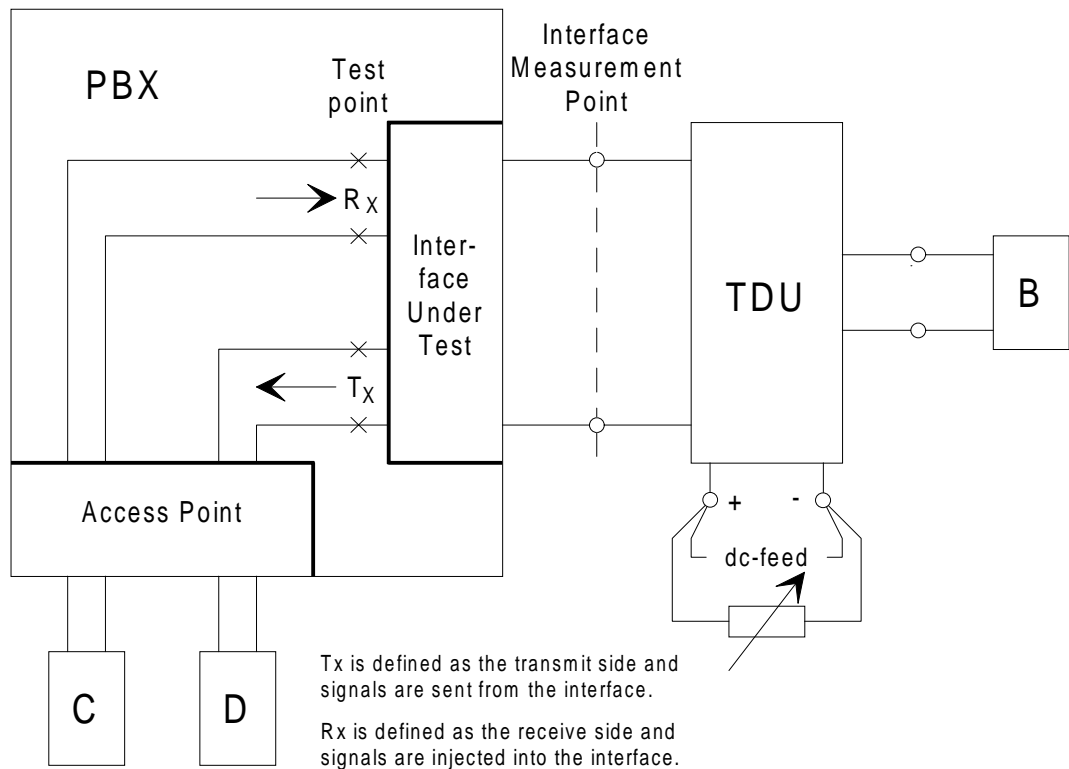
PBX

Test point

Interface Measurement Point

$R_X$

Interface Under Test

TDU

B

$T_X$

Access Point

+

-

dc-feed

C

D

Tx is defined as the transmit side and signals are sent from the interface.

Rx is defined as the receive side and signals are injected into the interface.